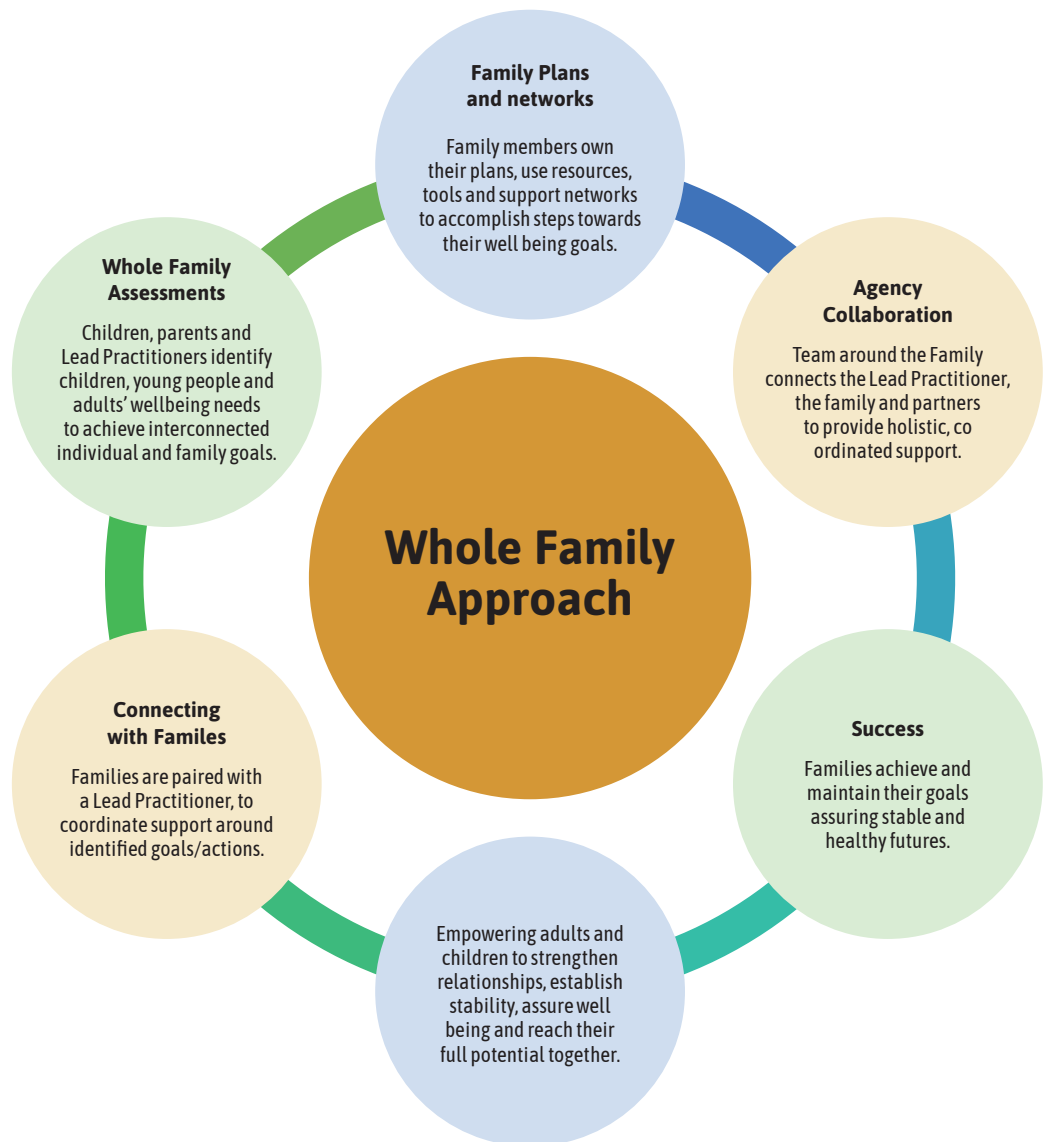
Family Plans and networks

Family members own their plans, use resources, tools and support networks to accomplish steps towards their well being goals.

Agency Collaboration

Team around the Family connects the Lead Practitioner, the family and partners to provide holistic, co ordinated support.

Success

Families achieve and maintain their goals assuring stable and healthy futures.

Empowering adults and children to strengthen relationships, establish stability, assure well being and reach their full potential together.

Connecting with Familes

Families are paired with a Lead Practitioner, to coordinate support around identified goals/actions.

Whole Family Assessments

Children, parents and Lead Practitioners identify children, young people and adults' wellbeing needs to achieve interconnected individual and family goals.

Whole Family Approach